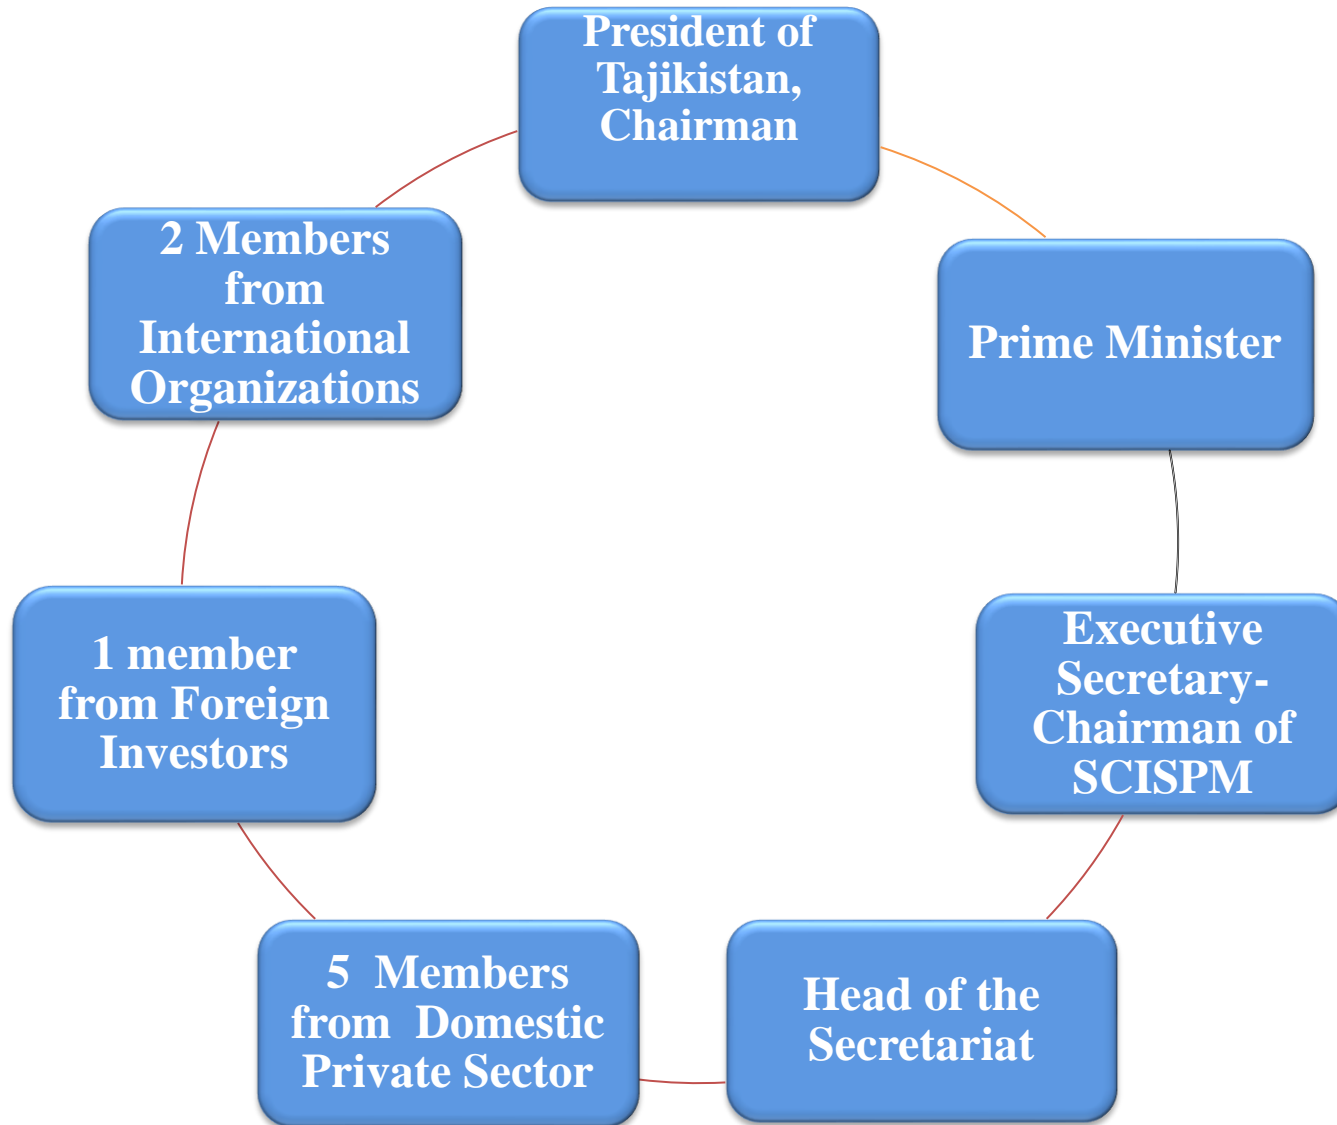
President of Tajikistan, Chairman

Prime Minister

Executive Secretary-Chairman of SCISPM

Head of the Secretariat

5 Members from Domestic Private Sector

1 member from Foreign Investors

2 Members from International Organizations